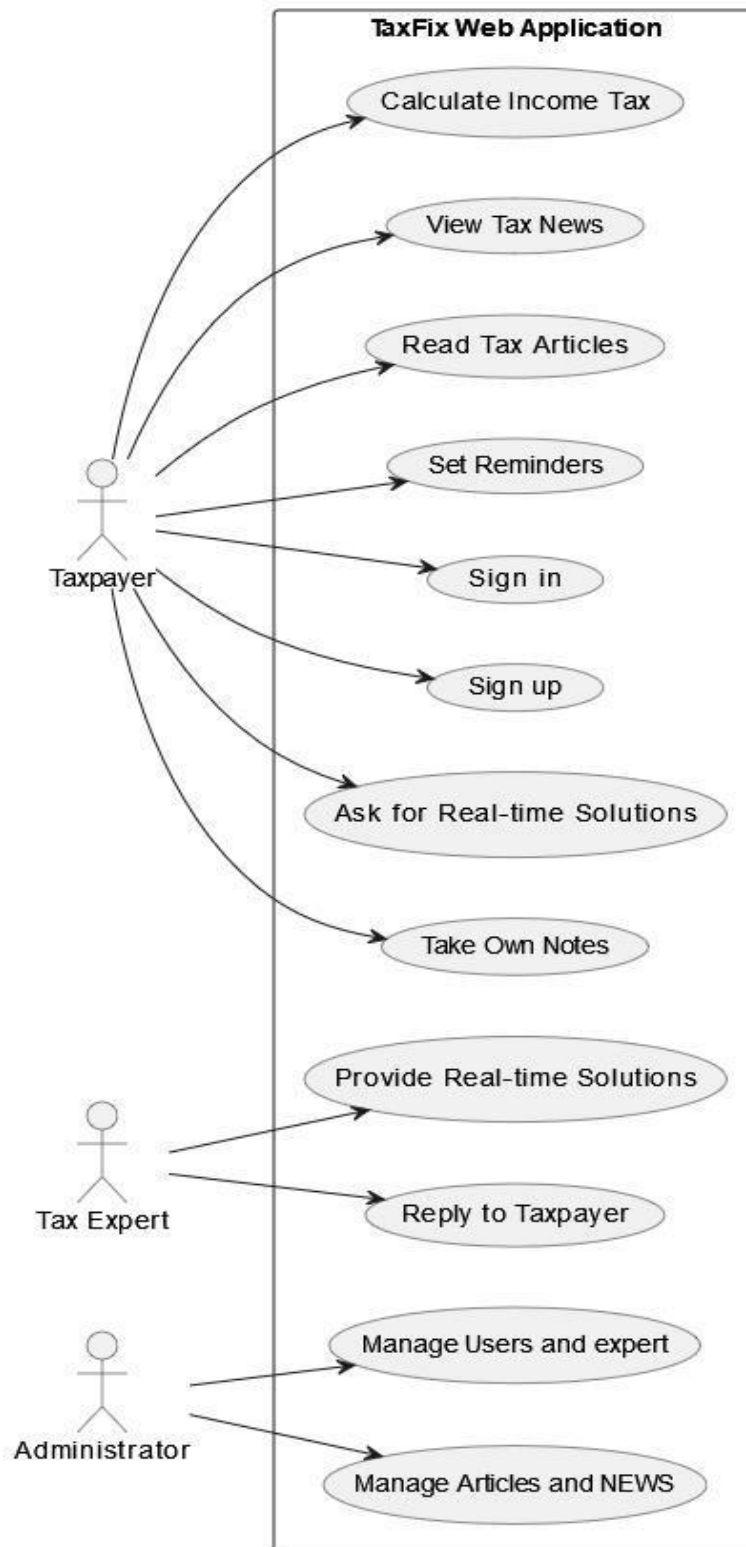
TaxFix Web Application

Calculate Income Tax

View Tax News

Read Tax Articles

Set Reminders

Sign in

Sign up

Ask for Real-time Solutions

Take Own Notes

Provide Real-time Solutions

Reply to Taxpayer

Manage Users and expert

Manage Articles and NEWS

Taxpayer

Tax Expert

Administrator